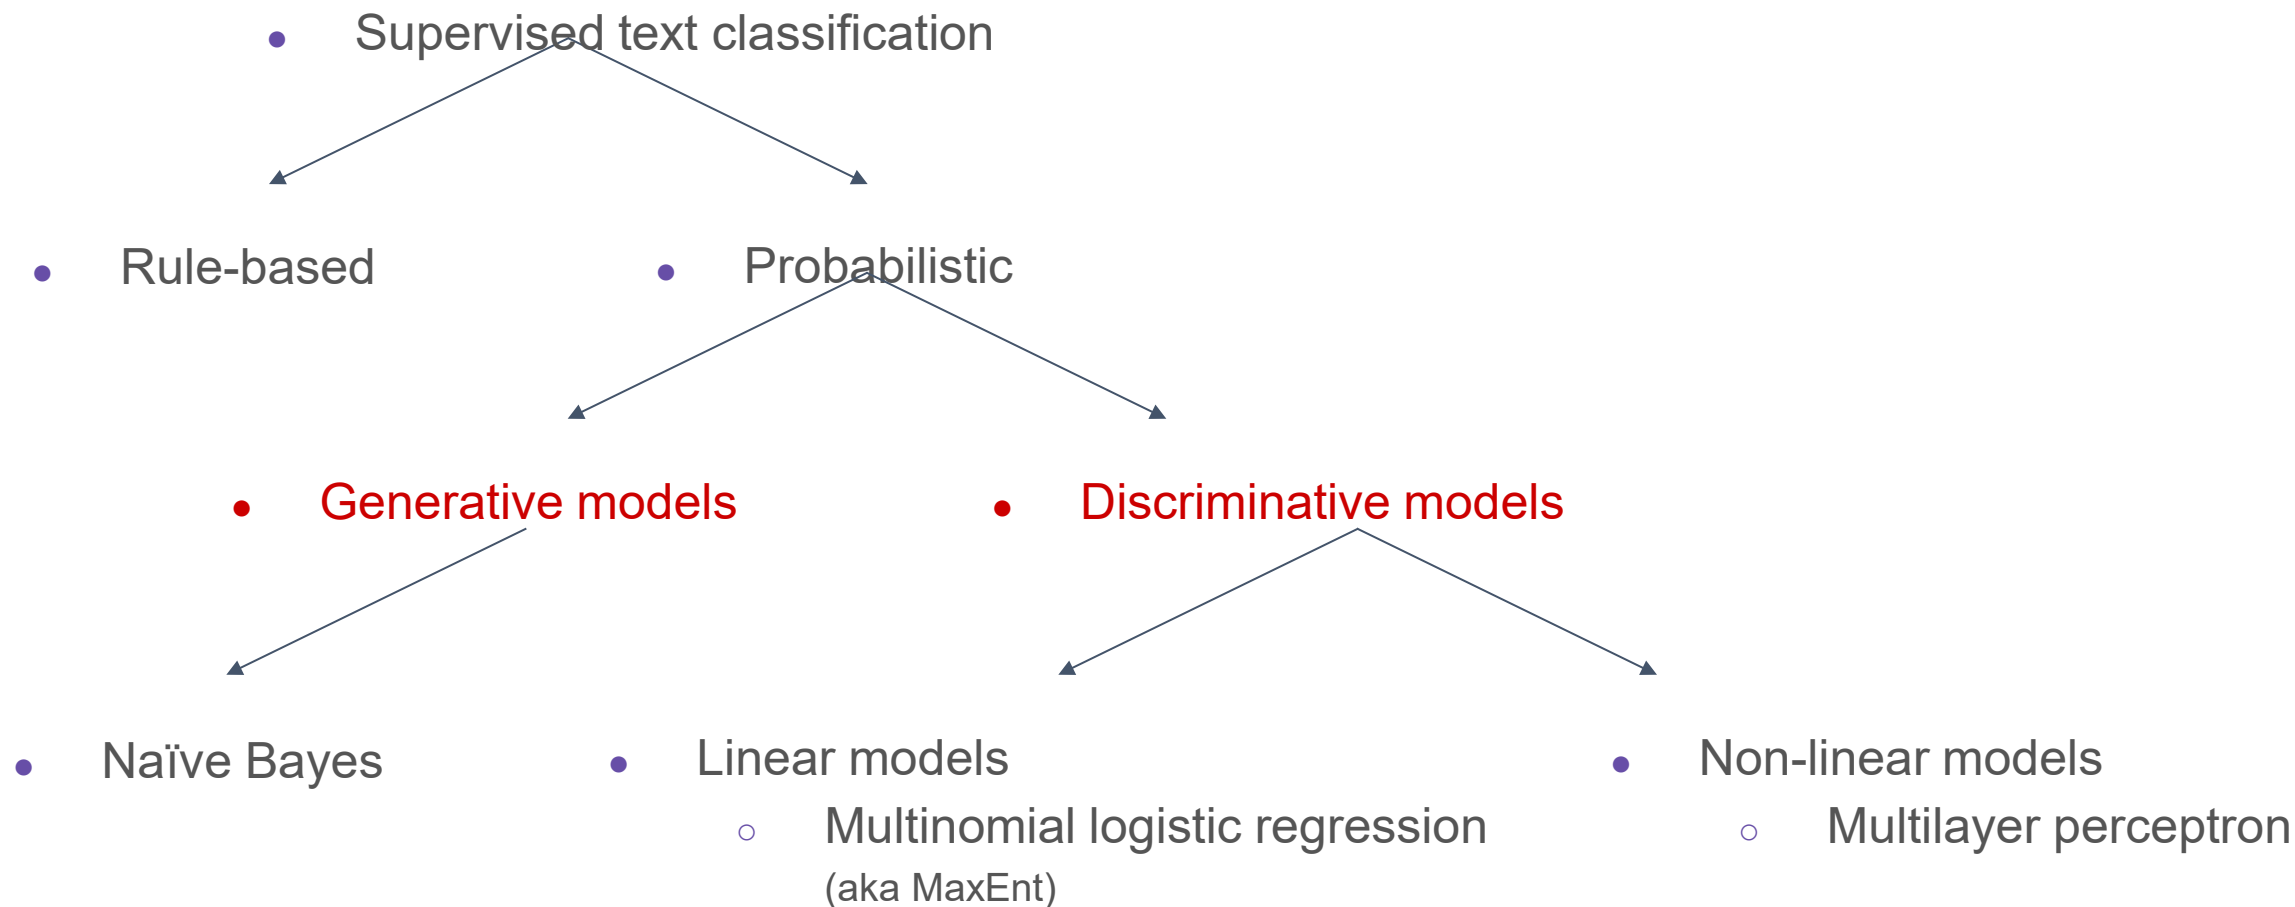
- Supervised text classification

- Rule-based
- Probabilistic

- Generative models
- Discriminative models

- Naïve Bayes
- Linear models
  - Multinomial logistic regression (aka MaxEnt)
- Non-linear models
  - Multilayer perceptron